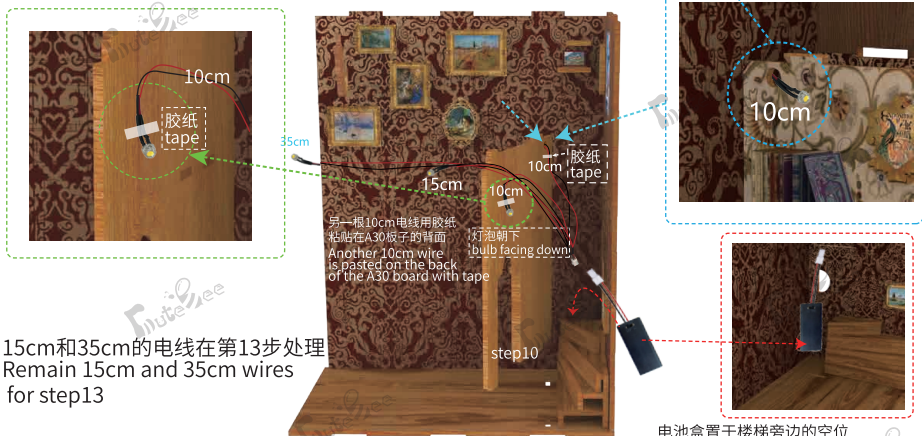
10cm
胶纸
tape
35cm
15cm
10cm
10cm
胶纸
tape
10cm
另一根10cm电线用胶纸粘贴在A30板子的背面
Another 10cm wire is pasted on the back of the A30 board with tape
灯泡朝下
bulb facing down
15cm和35cm的电线在第13步处理
Remain 15cm and 35cm wires for step13
step10
电池盒置于楼梯旁边的空位
CuteBee
CuteBee